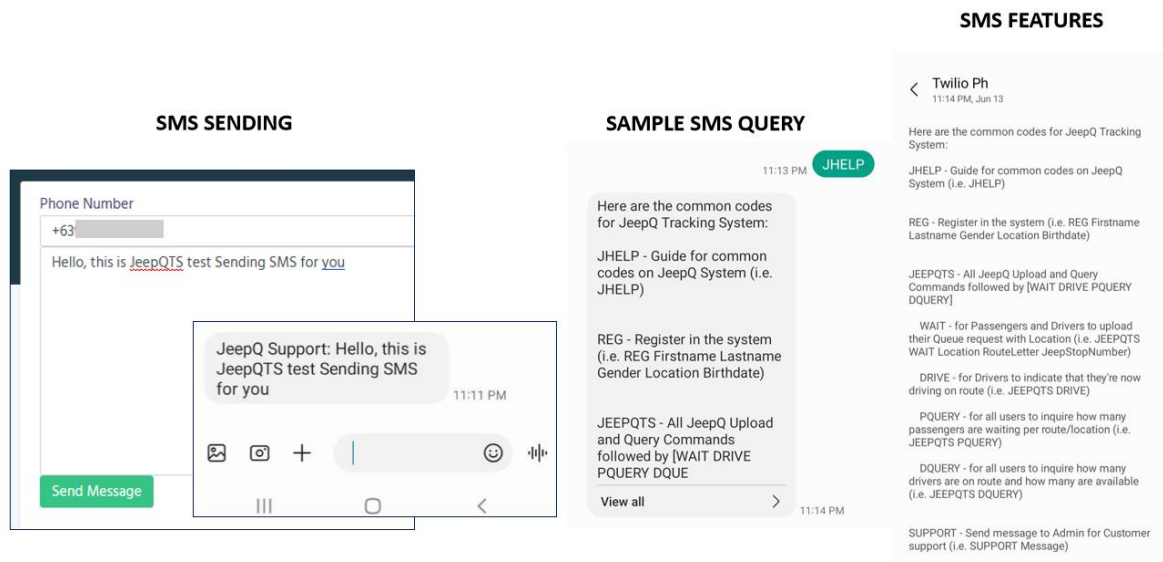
SMS SENDING

Phone Number

+63

Hello, this is JeepQTS test Sending SMS for you

JeepQ Support: Hello, this is JeepQTS test Sending SMS for you

11:11 PM

Send Message

SAMPLE SMS QUERY

11:13 PM JHELP

Here are the common codes for JeepQ Tracking System:

JHELP - Guide for common codes on JeepQ System (i.e. JHELP)

REG - Register in the system (i.e. REG Firstname Lastname Gender Location Birthdate)

JEEPQTS - All JeepQ Upload and Query Commands followed by [WAIT DRIVE PQUERY DQUE

View all

11:14 PM

SMS FEATURES

Twilio Ph
11:14 PM, Jun 13

Here are the common codes for JeepQ Tracking System:

JHELP - Guide for common codes on JeepQ System (i.e. JHELP)

REG - Register in the system (i.e. REG Firstname Lastname Gender Location Birthdate)

JEEPQTS - All JeepQ Upload and Query Commands followed by [WAIT DRIVE PQUERY DQUERY]

WAIT - for Passengers and Drivers to upload their Queue request with Location (i.e. JEEPQTS WAIT Location RouteLetter JeepStopNumber)

DRIVE - for Drivers to indicate that they're now driving on route (i.e. JEEPQTS DRIVE)

PQUERY - for all users to inquire how many passengers are waiting per route/location (i.e. JEEPQTS PQUERY)

DQUERY - for all users to inquire how many drivers are on route and how many are available (i.e. JEEPQTS DQUERY)

SUPPORT - Send message to Admin for Customer support (i.e. SUPPORT Message)